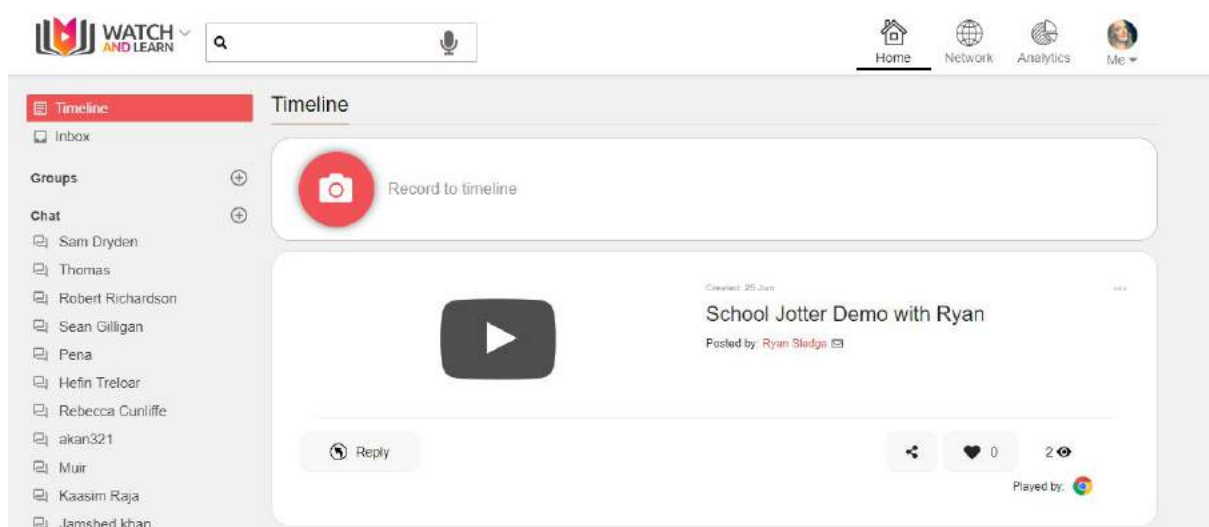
WATCH AND LEARN

Home Network Analytics Me

Timeline
Inbox

Groups

Chat
Sam Dryden
Thomas
Robert Richardson
Sean Gilligan
Pena
Hefin Treloar
Rebecca Cunliffe
akan321
Muir
Kaasim Raja
Jamshed khan

Timeline

Record to timeline

Created: 25 Jun

School Jotter Demo with Ryan

Posted by: Ryan Sledge

Reply

0

2

Played by: